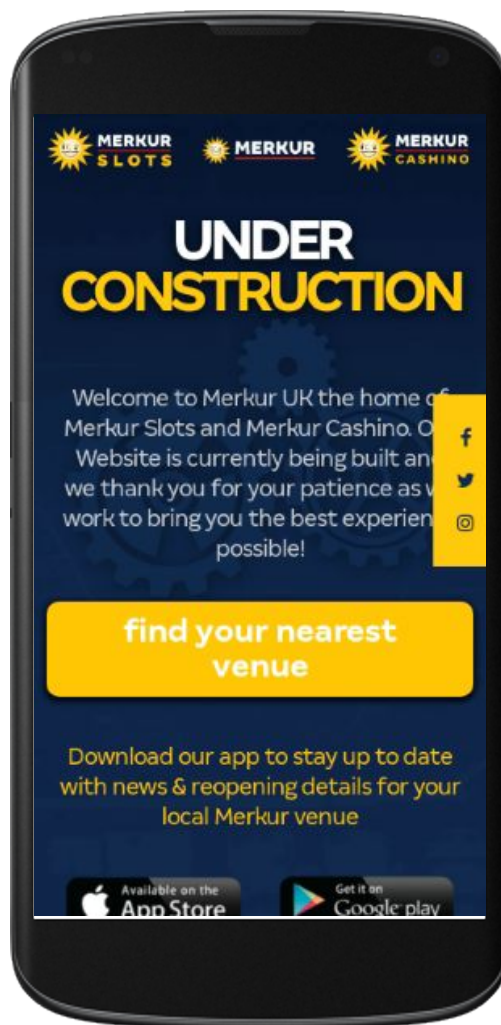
MERKUR SLOTS
MERKUR
MERKUR CASHINO

UNDER CONSTRUCTION

Welcome to Merkur UK the home o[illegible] Merkur Slots and Merkur Cashino. O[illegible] Website is currently being built an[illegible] we thank you for your patience as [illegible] work to bring you the best experien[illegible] possible!

find your nearest venue

Download our app to stay up to date with news & reopening details for your local Merkur venue

Available on the App Store
Get it on Google play